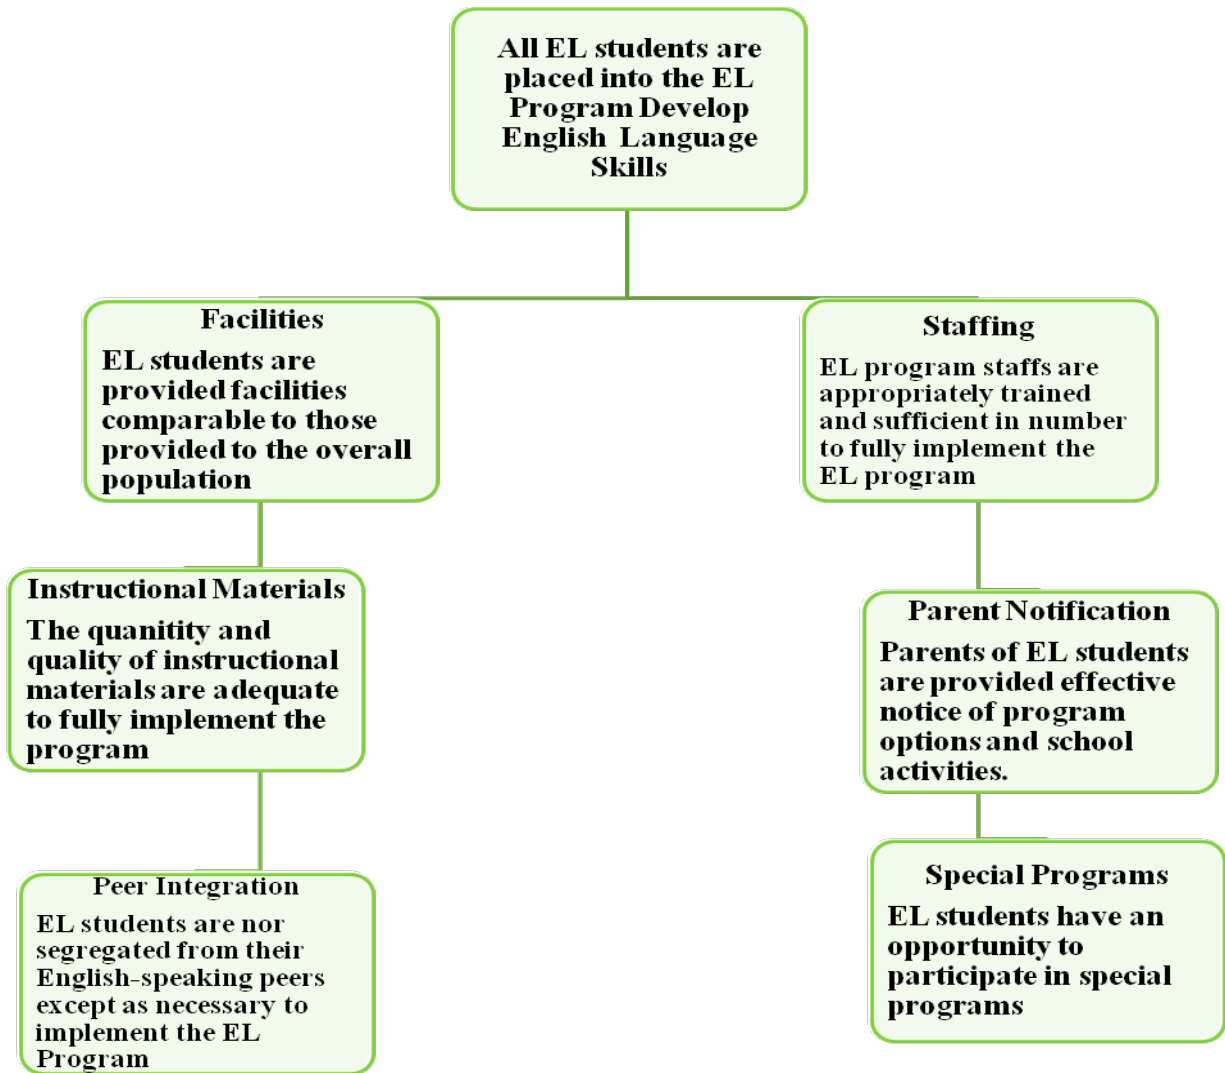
All EL students are placed into the EL Program Develop English Language Skills

Facilities
EL students are provided facilities comparable to those provided to the overall population

Staffing
EL program staffs are appropriately trained and sufficient in number to fully implement the EL program

Instructional Materials
The quanitity and quality of instructional materials are adequate to fully implement the program

Parent Notification
Parents of EL students are provided effective notice of program options and school activities.

Peer Integration
EL students are nor segregated from their English-speaking peers except as necessary to implement the EL Program

Special Programs
EL students have an opportunity to participate in special programs